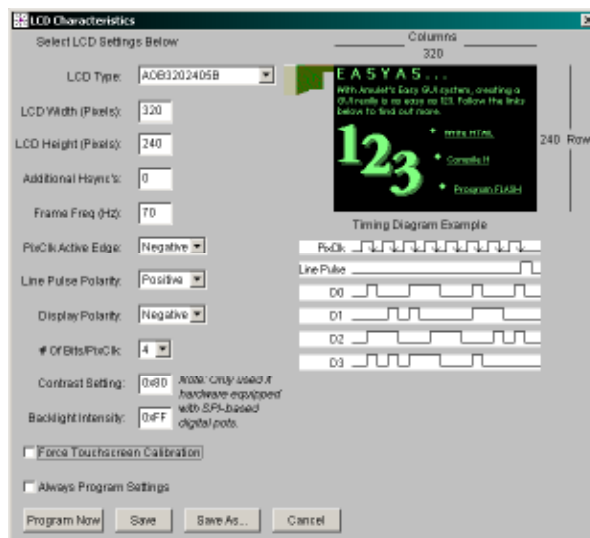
LCD Characteristics

Select LCD Settings Below

Columns
320

LCD Type: AOB3202405B

LCD Width (Pixels): 320

LCD Height (Pixels): 240

Additional Hsync's: 0

Frame Freq (Hz): 70

PixClk Active Edge: Negative

Line Pulse Polarity: Positive

Display Polarity: Negative

# Of Bits/PixClk: 4

Contrast Setting: 0x80

Backlight Intensity: 0xFF

Note: Only used if hardware equipped with SPI-based digital pots.

EASYAS...

With Amulet's Easy GUI system, creating a GUI really is as easy as 123. Follow the links below to find out more.

123

Intro.html

Compile It

Program FLASH

240 Rows

Timing Diagram Example

PixClk

Line Pulse

D0

D1

D2

D3

Force Touchscreen Calibration

Always Program Settings

Program Now | Save | Save As... | Cancel